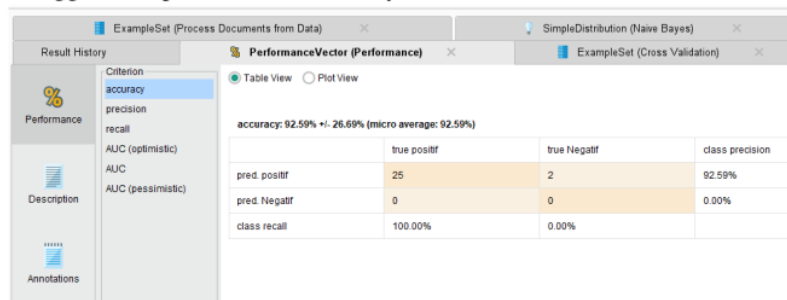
ExampleSet (Process Documents from Data) ×

SimpleDistribution (Naive Bayes) ×

Result History

PerformanceVector (Performance) ×

ExampleSet (Cross Validation) ×

Performance

Description

Annotations

Criterion
accuracy
precision
recall
AUC (optimistic)
AUC
AUC (pessimistic)

Table View Plot View

accuracy: 92.59% +/- 26.69% (micro average: 92.59%)

| | true positif | true Negatif | class precision |
|---|---|---|---|
| pred. positif | 25 | 2 | 92.59% |
| pred. Negatif | 0 | 0 | 0.00% |
| class recall | 100.00% | 0.00% | |